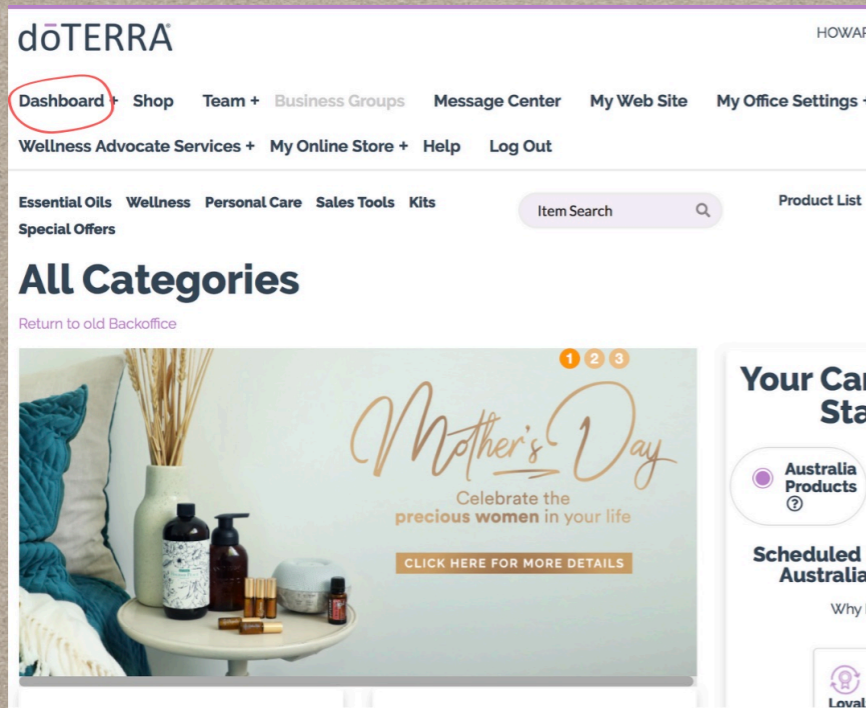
dōTERRA

HOWAR

Dashboard + Shop Team + Business Groups Message Center My Web Site My Office Settings +

Wellness Advocate Services + My Online Store + Help Log Out

Essential Oils Wellness Personal Care Sales Tools Kits Special Offers

Item Search

Product List

All Categories

Return to old Backoffice

1 2 3

Mother's Day

Celebrate the precious women in your life

CLICK HERE FOR MORE DETAILS

Your Car Sta

Australia Products ?

Scheduled Australia

Why

Loyal